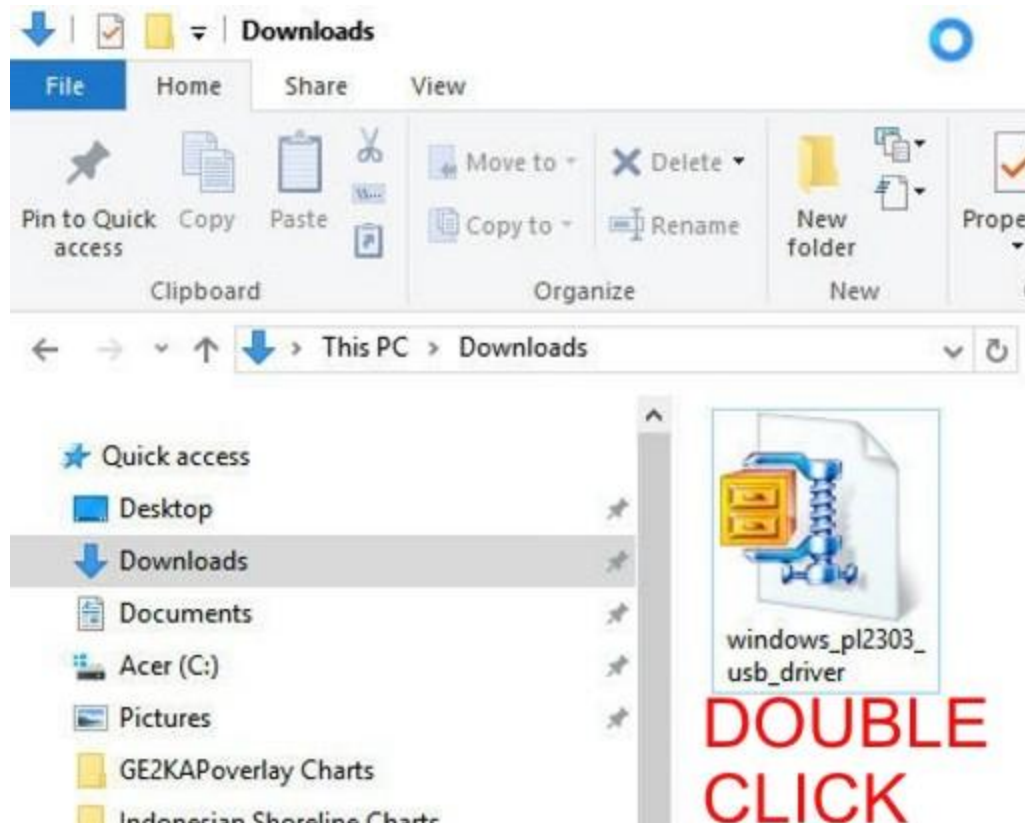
Downloads

File Home Share View

Pin to Quick access Copy Paste

Clipboard

Move to Delete

Copy to Rename

Organize

New folder

New

Prope

This PC > Downloads

Quick access

Desktop

Downloads

Documents

Acer (C:)

Pictures

GE2KAPoverlay Charts

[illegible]

windows_pl2303_usb_driver

DOUBLE CLICK